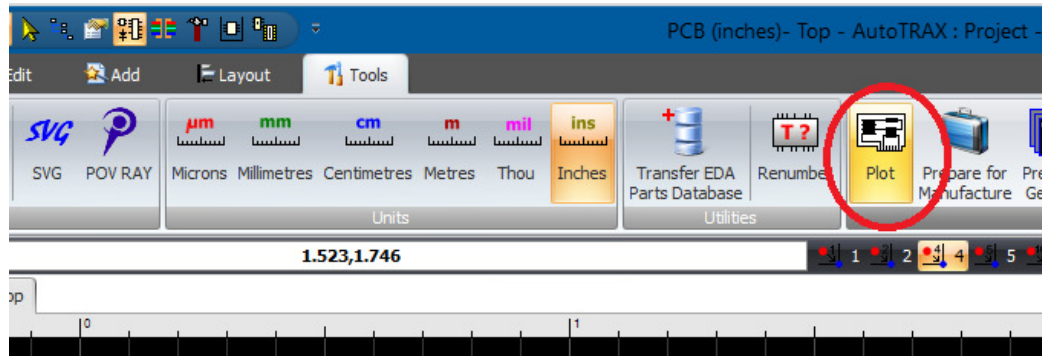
PCB (inches)- Top - AutoTRAX : Project -

Edit Add Layout Tools

SVG

SVG POV RAY

µm mm cm m mil ins

Microns Millimetres Centimetres Metres Thou Inches

Units

Transfer EDA Parts Database

T ?

Renumber

Utilities

Plot

Prepare for Manufacture

Pre Ge

1.523,1.746

1 2 4 5

op

0 1